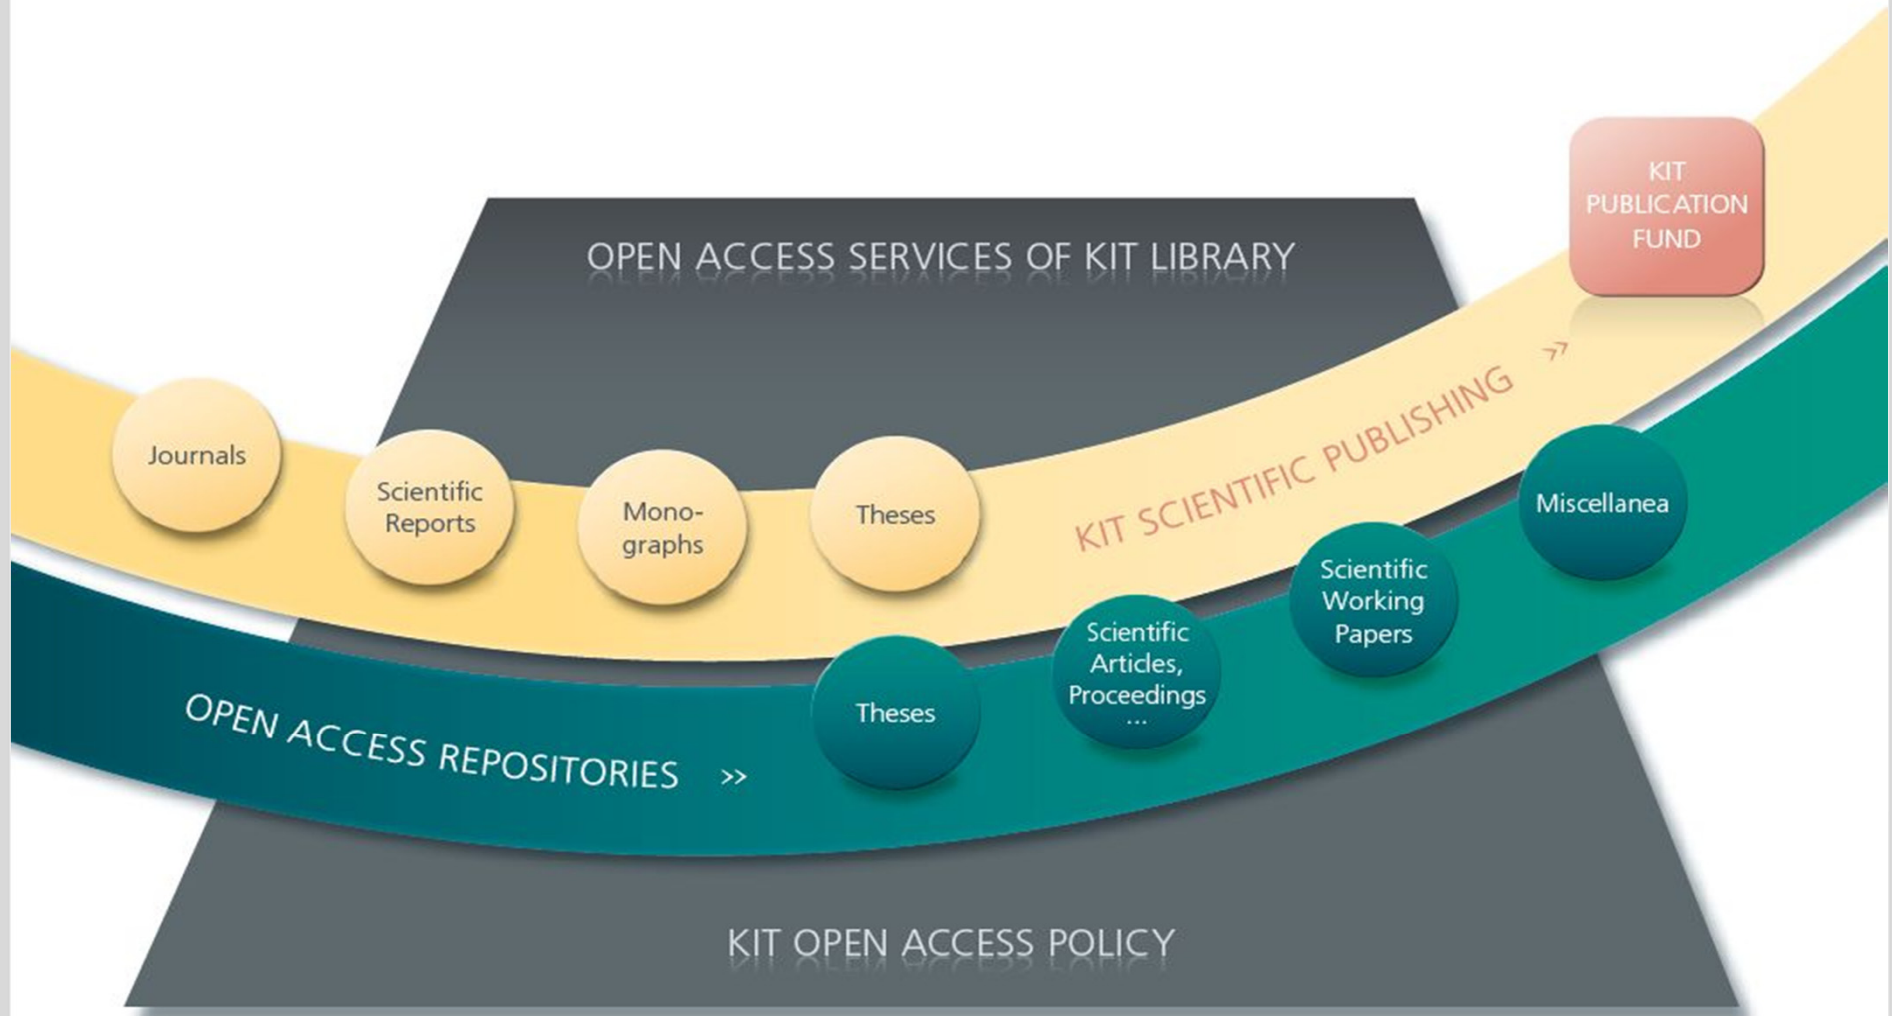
OPEN ACCESS SERVICES OF KIT LIBRARY

KIT PUBLICATION FUND

Journals

Scientific Reports

Monographs

Theses

KIT SCIENTIFIC PUBLISHING »

Miscellanea

Scientific Working Papers

Scientific Articles, Proceedings ...

Theses

OPEN ACCESS REPOSITORIES »

KIT OPEN ACCESS POLICY